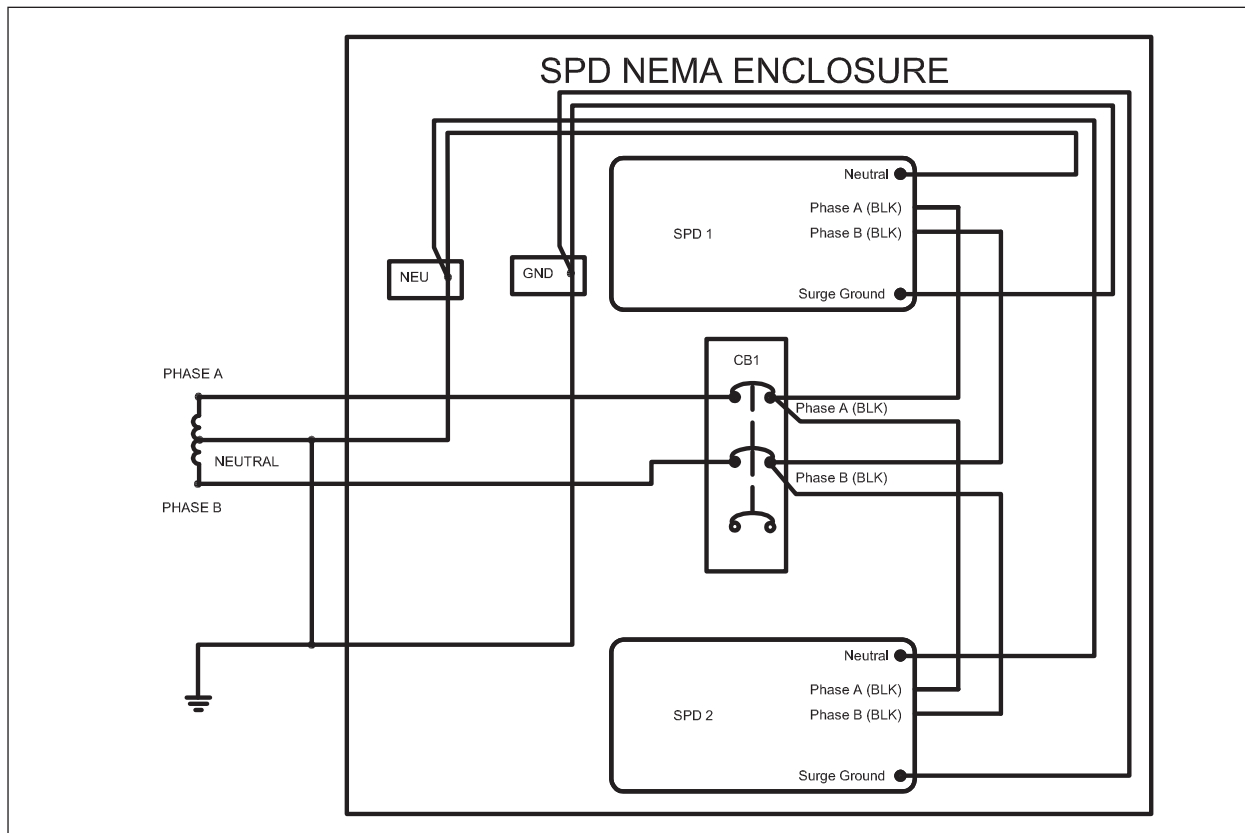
SPD NEMA ENCLOSURE

NEU

GND

SPD 1

Neutral

Phase A (BLK)

Phase B (BLK)

Surge Ground

CB1

PHASE A

Phase A (BLK)

NEUTRAL

Phase B (BLK)

PHASE B

SPD 2

Neutral

Phase A (BLK)

Phase B (BLK)

Surge Ground